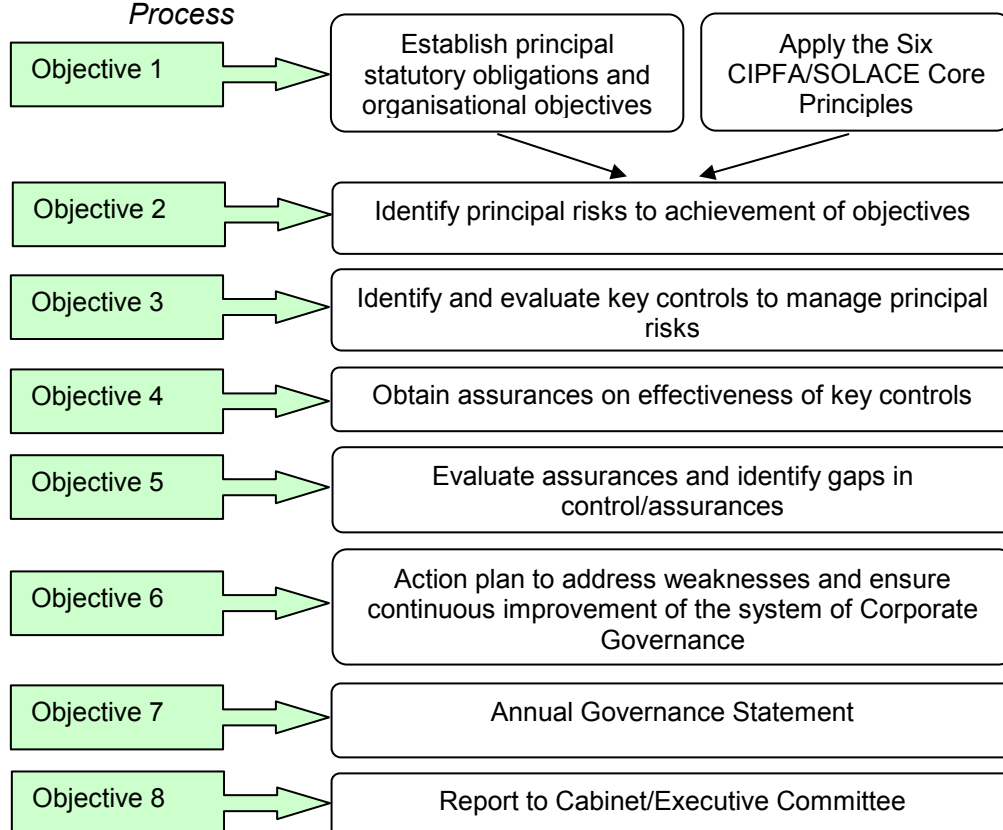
*Process*

Objective 1

Establish principal statutory obligations and organisational objectives

Apply the Six CIPFA/SOLACE Core Principles

Objective 2

Identify principal risks to achievement of objectives

Objective 3

Identify and evaluate key controls to manage principal risks

Objective 4

Obtain assurances on effectiveness of key controls

Objective 5

Evaluate assurances and identify gaps in control/assurances

Objective 6

Action plan to address weaknesses and ensure continuous improvement of the system of Corporate Governance

Objective 7

Annual Governance Statement

Objective 8

Report to Cabinet/Executive Committee